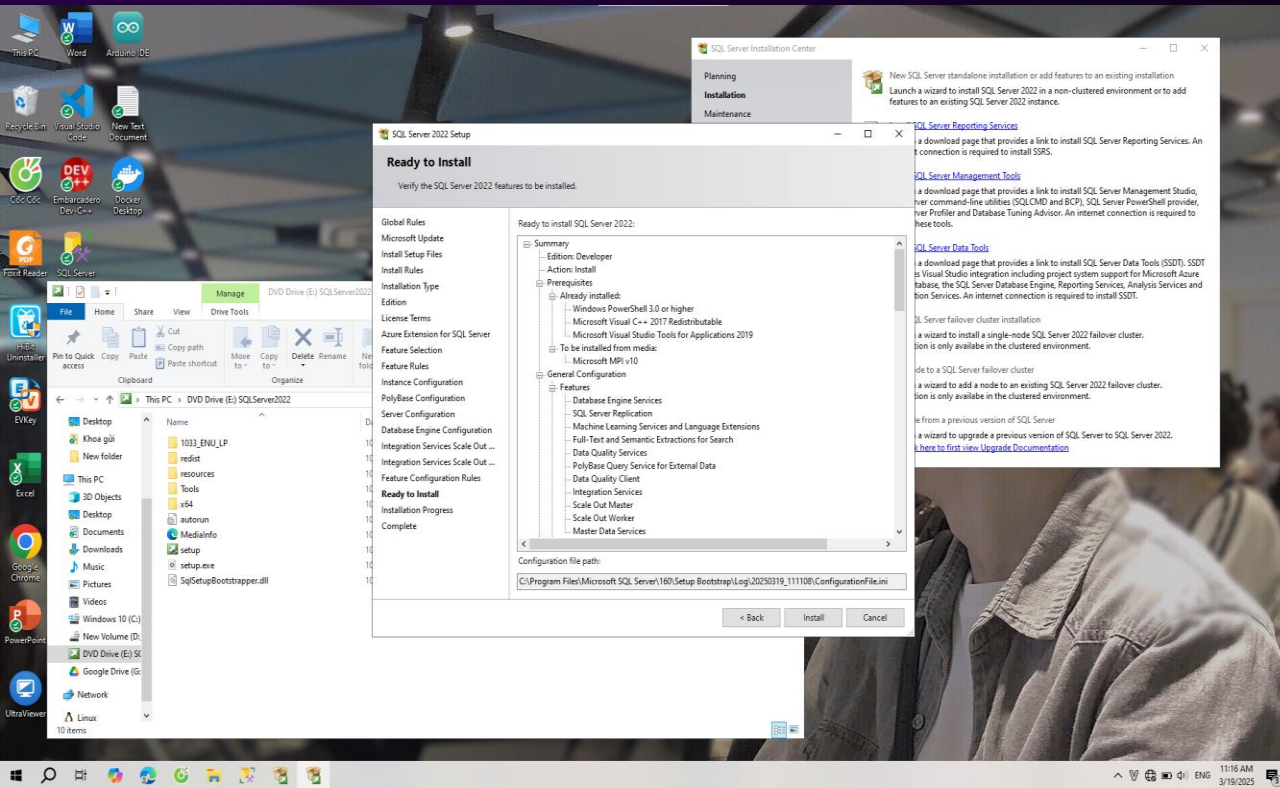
This PC
Word
Arduino IDE
Recycle Bin
Visual Studio Code
New Text Document
Cốc Cốc
Embarcadero Dev-C++
Docker Desktop
Foxit Reader
SQL Server
HiBit Uninstaller
EVKey
Excel
Google Chrome
PowerPoint
UltraViewer

SQL Server Installation Center
Planning
Installation
Maintenance
New SQL Server standalone installation or add features to an existing installation
Launch a wizard to install SQL Server 2022 in a non-clustered environment or to add features to an existing SQL Server 2022 instance.
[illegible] SQL Server Reporting Services
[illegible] a download page that provides a link to install SQL Server Reporting Services. An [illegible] connection is required to install SSRS.
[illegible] SQL Server Management Tools
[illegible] a download page that provides a link to install SQL Server Management Studio, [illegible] command-line utilities (SQLCMD and BCP), SQL Server PowerShell provider, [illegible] Profiler and Database Tuning Advisor. An internet connection is required to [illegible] these tools.
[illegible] SQL Server Data Tools
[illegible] a download page that provides a link to install SQL Server Data Tools (SSDT). SSDT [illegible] Visual Studio integration including project system support for Microsoft Azure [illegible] database, the SQL Server Database Engine, Reporting Services, Analysis Services and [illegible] Services. An internet connection is required to install SSDT.
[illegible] SQL Server failover cluster installation
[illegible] a wizard to install a single-node SQL Server 2022 failover cluster.
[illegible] is only availabe in the clustered environment.
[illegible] node to a SQL Server failover cluster
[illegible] a wizard to add a node to an existing SQL Server 2022 failover cluster.
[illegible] is only availabe in the clustered environment.
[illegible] from a previous version of SQL Server
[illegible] a wizard to upgrade a previous version of SQL Server to SQL Server 2022.
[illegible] here to first view Upgrade Documentation

SQL Server 2022 Setup
Ready to Install
Verify the SQL Server 2022 features to be installed.
Global Rules
Microsoft Update
Install Setup Files
Install Rules
Installation Type
Edition
License Terms
Azure Extension for SQL Server
Feature Selection
Feature Rules
Instance Configuration
PolyBase Configuration
Server Configuration
Database Engine Configuration
Integration Services Scale Out ...
Integration Services Scale Out ...
Feature Configuration Rules
Ready to Install
Installation Progress
Complete
Ready to install SQL Server 2022:
Summary
Edition: Developer
Action: Install
Prerequisites
Already installed:
Windows PowerShell 3.0 or higher
Microsoft Visual C++ 2017 Redistributable
Microsoft Visual Studio Tools for Applications 2019
To be installed from media:
Microsoft MPI v10
General Configuration
Features
Database Engine Services
SQL Server Replication
Machine Learning Services and Language Extensions
Full-Text and Semantic Extractions for Search
Data Quality Services
PolyBase Query Service for External Data
Data Quality Client
Integration Services
Scale Out Master
Scale Out Worker
Master Data Services
Configuration file path:
C:\Program Files\Microsoft SQL Server\160\Setup Bootstrap\Log\20250319_111108\ConfigurationFile.ini
< Back
Install
Cancel

Manage
DVD Drive (E:) SQLServer2022
File
Home
Share
View
Drive Tools
Pin to Quick access
Copy
Paste
Cut
Copy path
Paste shortcut
Clipboard
Move to
Copy to
Delete
Rename
Organize
This PC > DVD Drive (E:) SQLServer2022
Desktop
Khoa gửi
New folder
This PC
3D Objects
Desktop
Documents
Downloads
Music
Pictures
Videos
Windows 10 (C:)
New Volume (D:)
DVD Drive (E:) S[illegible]
Google Drive (G:)
Network
Linux
10 items
Name
1033_ENU_LP
redist
resources
Tools
x64
autorun
MediaInfo
setup
setup.exe
SqlSetupBootstrapper.dll

ENG
11:16 AM
3/19/2025